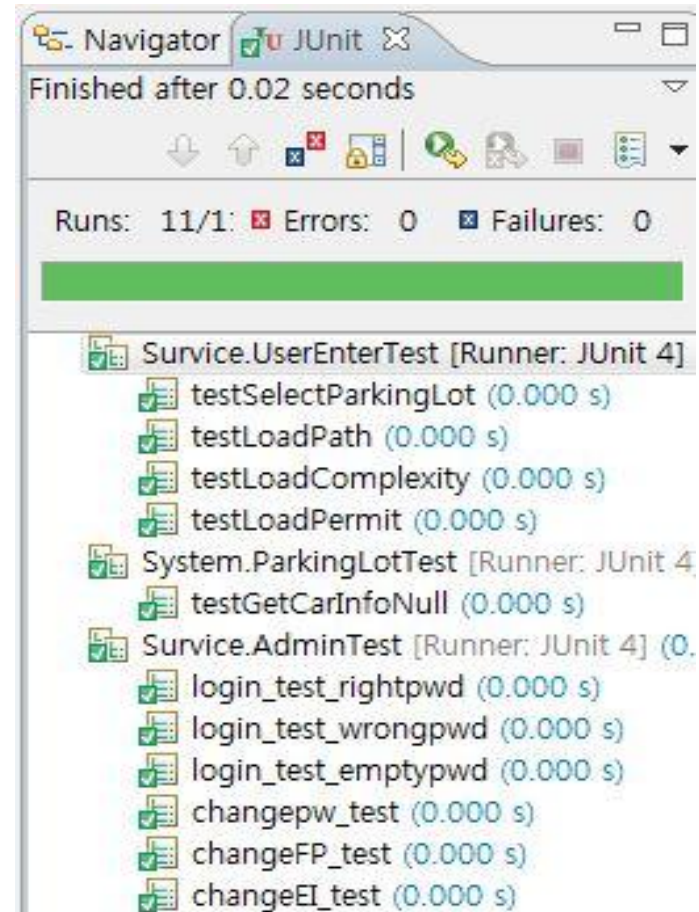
Navigator JUnit

Finished after 0.02 seconds

Runs: 11/1 Errors: 0 Failures: 0

Survice.UserEnterTest [Runner: JUnit 4]
testSelectParkingLot (0.000 s)
testLoadPath (0.000 s)
testLoadComplexity (0.000 s)
testLoadPermit (0.000 s)
System.ParkingLotTest [Runner: JUnit 4]
testGetCarInfoNull (0.000 s)
Survice.AdminTest [Runner: JUnit 4] (0.
login_test_rightpwd (0.000 s)
login_test_wrongpwd (0.000 s)
login_test_emptypwd (0.000 s)
changepw_test (0.000 s)
changeFP_test (0.000 s)
changeEI_test (0.000 s)